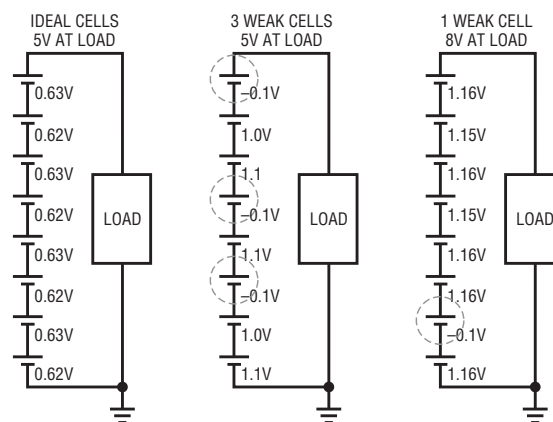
IDEAL CELLS
5V AT LOAD

0.63V
0.62V
0.63V
0.62V
0.63V
0.62V
0.63V
0.62V

LOAD

3 WEAK CELLS
5V AT LOAD

–0.1V
1.0V
1.1
–0.1V
1.1V
–0.1V
1.0V
1.1V

LOAD

1 WEAK CELL
8V AT LOAD

1.16V
1.15V
1.16V
1.15V
1.16V
1.16V
–0.1V
1.16V

LOAD